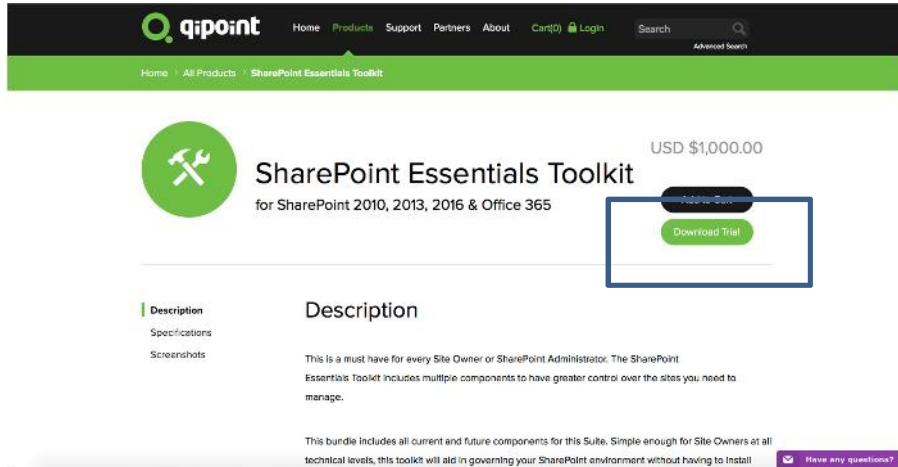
qipoint

Home Products Support Partners About Cart(0) Login Search

Advanced Search

Home > All Products > SharePoint Essentials Toolkit

SharePoint Essentials Toolkit

for SharePoint 2010, 2013, 2016 & Office 365

USD $1,000.00

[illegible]

Download Trial

Description

Specifications

Screenshots

Description

This is a must have for every Site Owner or SharePoint Administrator. The SharePoint Essentials Toolkit includes multiple components to have greater control over the sites you need to manage.

This bundle includes all current and future components for this Suite. Simple enough for Site Owners at all technical levels, this toolkit will aid in governing your SharePoint environment without having to install

Have any questions?